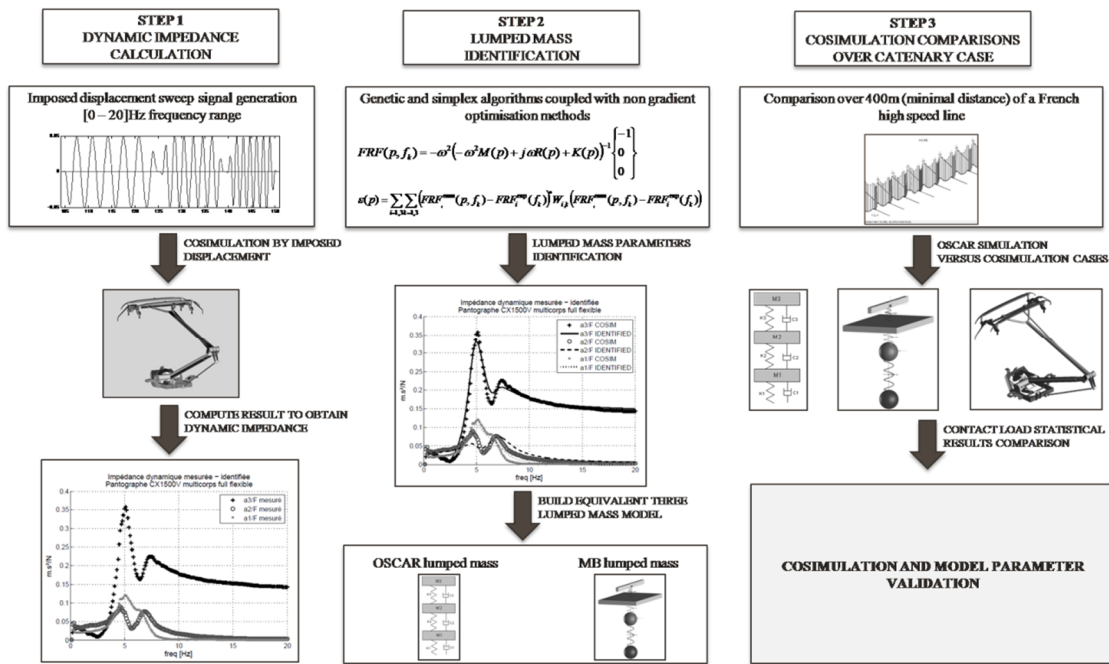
STEP 1
DYNAMIC IMPEDANCE CALCULATION

Imposed displacement sweep signal generation [0 – 20]Hz frequency range

COSIMULATION BY IMPOSED DISPLACEMENT

COMPUTE RESULT TO OBTAIN DYNAMIC IMPEDANCE

Impédance dynamique mesurée – identifiée
Pantographe CX1500V multicorps full flexible

a3/F mesuré
a2/F mesuré
a1/F mesuré

m.s²/N

freq [Hz]

STEP 2
LUMPED MASS IDENTIFICATION

Genetic and simplex algorithms coupled with non gradient optimisation methods

$FRF(p,f_k) = -\omega^2\left(-\omega^2 M(p) + j\omega R(p) + K(p)\right)^{-1}\begin{Bmatrix}-1\\0\\0\end{Bmatrix}$

$\varepsilon(p) = \sum_{i=1,3}\sum_{k=1,3}\left(FRF_i^{mod}(p,f_k) - FRF_i^{exp}(f_k)\right)^T W_{i,k}\left(FRF_i^{mod}(p,f_k) - FRF_i^{exp}(f_k)\right)$

LUMPED MASS PARAMETERS IDENTIFICATION

Impédance dynamique mesurée – identifiée
Pantographe CX1500V multicorps full flexible

a3/F COSIM
a3/F IDENTIFIED
a2/F COSIM
a2/F IDENTIFIED
a1/F COSIM
a1/F IDENTIFIED

m.s²/N

freq [Hz]

BUILD EQUIVALENT THREE LUMPED MASS MODEL

OSCAR lumped mass

MB lumped mass

STEP 3
COSIMULATION COMPARISONS OVER CATENARY CASE

Comparison over 400m (minimal distance) of a French high speed line

OSCAR SIMULATION VERSUS COSIMULATION CASES

M3
M2
M1

CONTACT LOAD STATISTICAL RESULTS COMPARISON

COSIMULATION AND MODEL PARAMETER VALIDATION